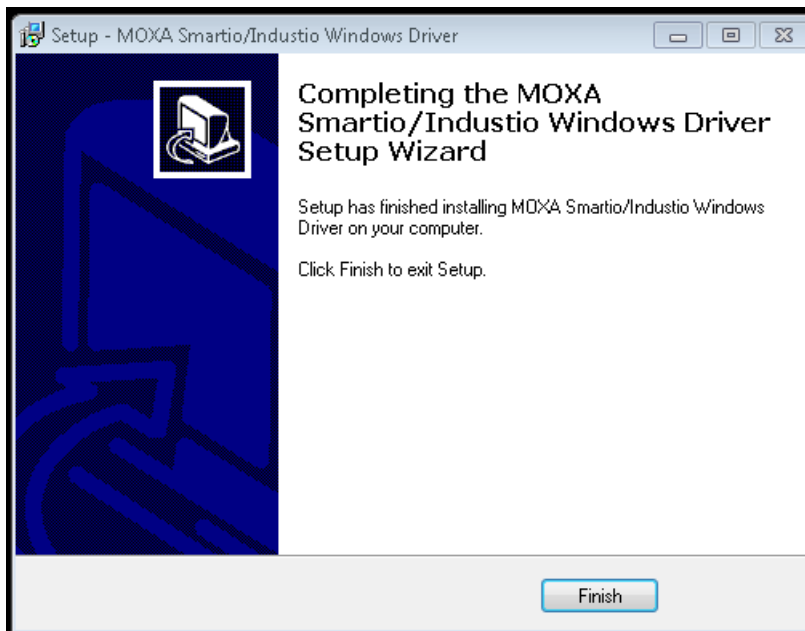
Setup - MOXA Smartio/Industio Windows Driver

Completing the MOXA Smartio/Industio Windows Driver Setup Wizard

Setup has finished installing MOXA Smartio/Industio Windows Driver on your computer.

Click Finish to exit Setup.

Finish